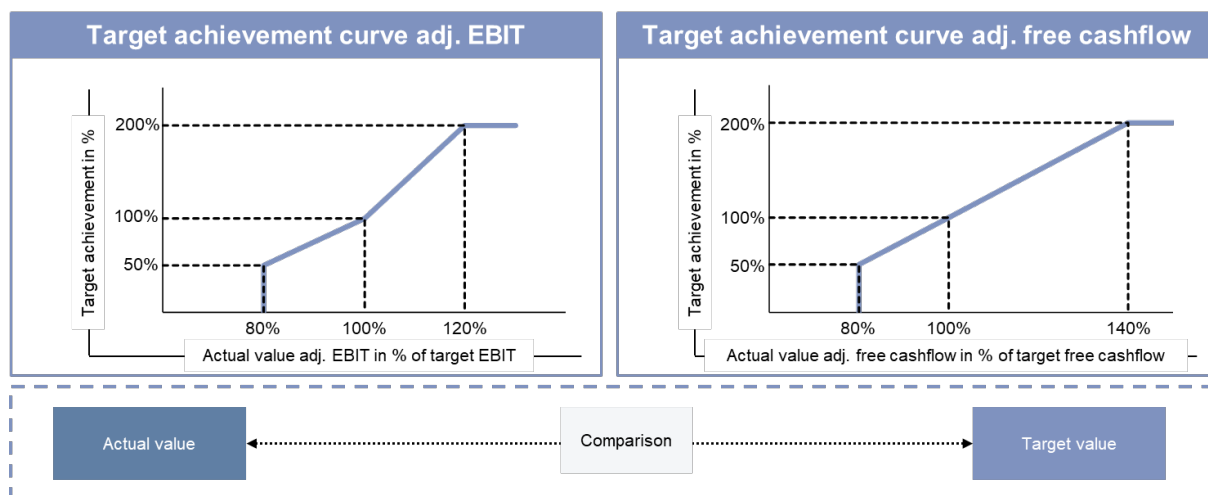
Target achievement curve adj. EBIT

Target achievement in %

200%

100%

50%

80%

100%

120%

Actual value adj. EBIT in % of target EBIT

Target achievement curve adj. free cashflow

Target achievement in %

200%

100%

50%

80%

100%

140%

Actual value adj. free cashflow in % of target free cashflow

Actual value

Comparison

Target value